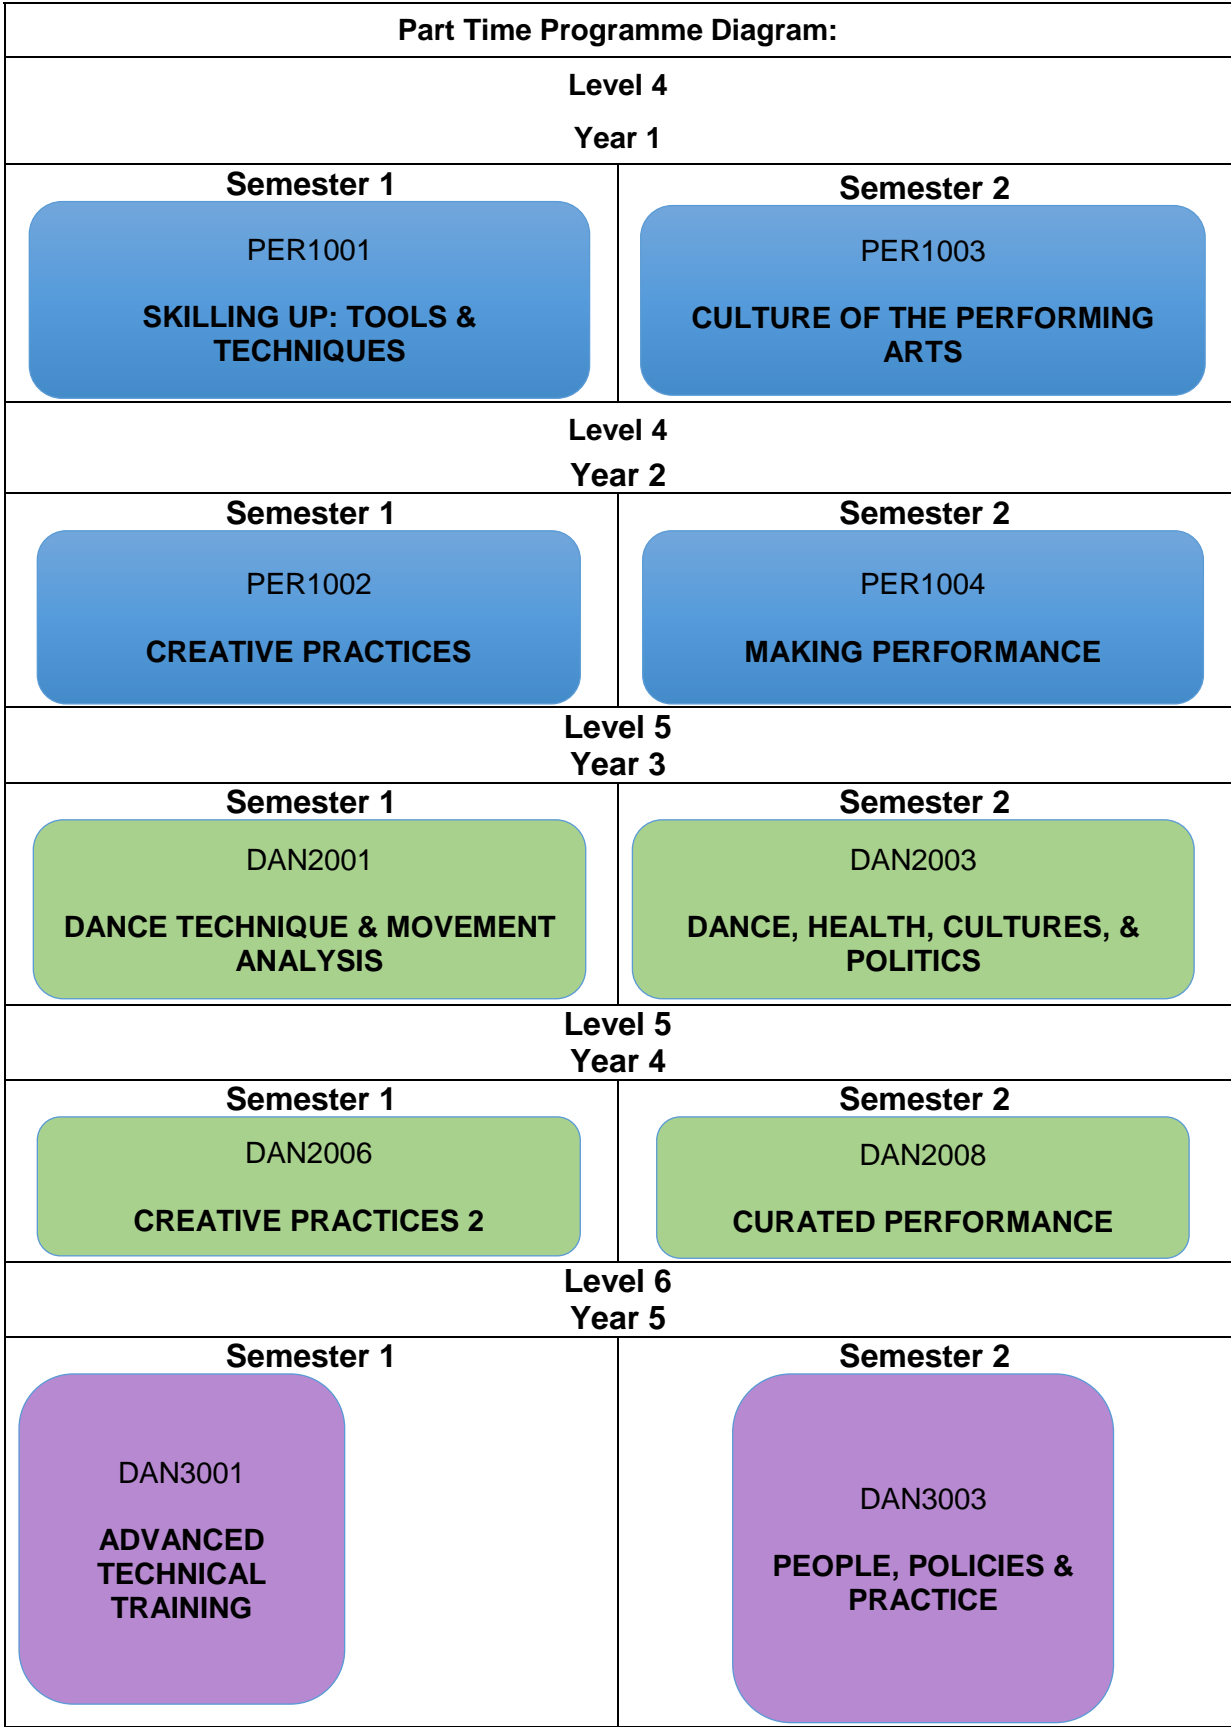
Part Time Programme Diagram:

Level 4
Year 1

| Semester 1 | Semester 2 |
|---|---|
| PER1001<br><br>SKILLING UP: TOOLS & TECHNIQUES | PER1003<br><br>CULTURE OF THE PERFORMING ARTS |

Level 4
Year 2

| Semester 1 | Semester 2 |
|---|---|
| PER1002<br><br>CREATIVE PRACTICES | PER1004<br><br>MAKING PERFORMANCE |

Level 5
Year 3

| Semester 1 | Semester 2 |
|---|---|
| DAN2001<br><br>DANCE TECHNIQUE & MOVEMENT ANALYSIS | DAN2003<br><br>DANCE, HEALTH, CULTURES, & POLITICS |

Level 5
Year 4

| Semester 1 | Semester 2 |
|---|---|
| DAN2006<br><br>CREATIVE PRACTICES 2 | DAN2008<br><br>CURATED PERFORMANCE |

Level 6
Year 5

| Semester 1 | Semester 2 |
|---|---|
| DAN3001<br><br>ADVANCED TECHNICAL TRAINING | DAN3003<br><br>PEOPLE, POLICIES & PRACTICE |